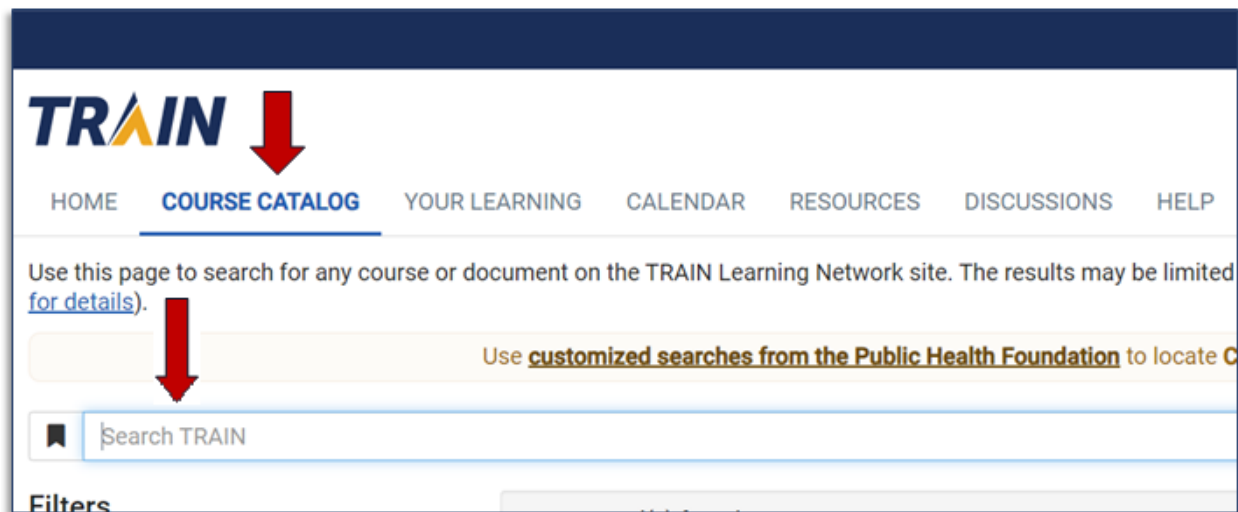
TRAIN

HOME COURSE CATALOG YOUR LEARNING CALENDAR RESOURCES DISCUSSIONS HELP

Use this page to search for any course or document on the TRAIN Learning Network site. The results may be limited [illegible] for details).

Use customized searches from the Public Health Foundation to locate C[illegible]

Search TRAIN

Filters